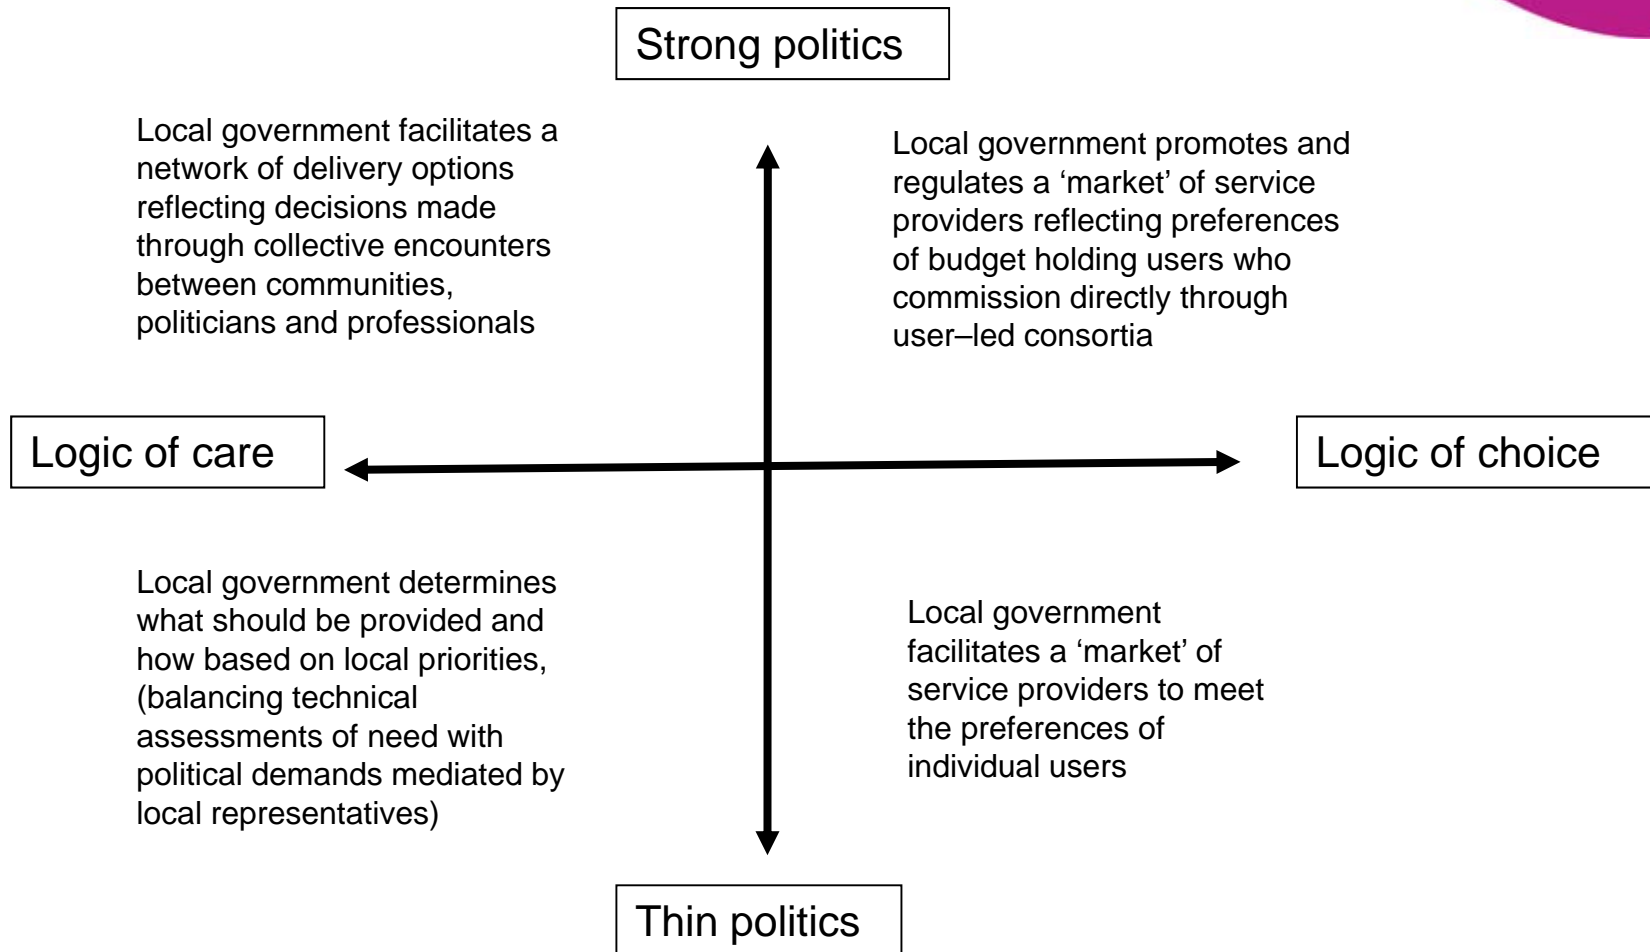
Strong politics

Local government facilitates a network of delivery options reflecting decisions made through collective encounters between communities, politicians and professionals

Local government promotes and regulates a 'market' of service providers reflecting preferences of budget holding users who commission directly through user–led consortia

Logic of care

Logic of choice

Local government determines what should be provided and how based on local priorities, (balancing technical assessments of need with political demands mediated by local representatives)

Local government facilitates a 'market' of service providers to meet the preferences of individual users

Thin politics